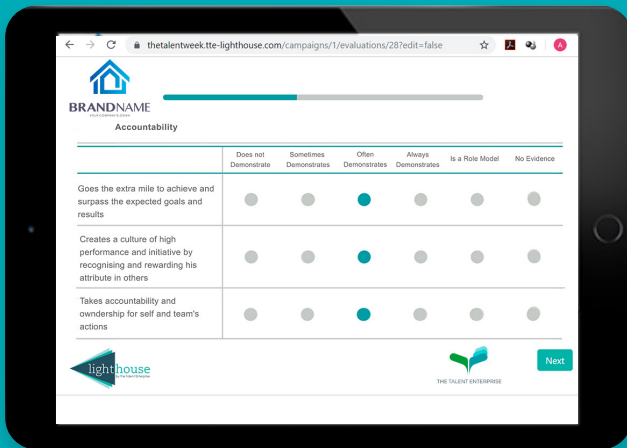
thetalentweek.tte-lighthouse.com/campaigns/1/evaluations/28?edit=false

A

BRANDNAME
YOUR COMPANY'S SIGN

Accountability

| | Does not Demonstrate | Sometimes Demonstrates | Often Demonstrates | Always Demonstrates | Is a Role Model | No Evidence |
|---|---|---|---|---|---|---|
| Goes the extra mile to achieve and surpass the expected goals and results | | | | | | |
| Creates a culture of high performance and initiative by recognising and rewarding his attribute in others | | | | | | |
| Takes accountability and owndership for self and team's actions | | | | | | |

lighthouse
by the talent enterprise

THE TALENT ENTERPRISE

Next